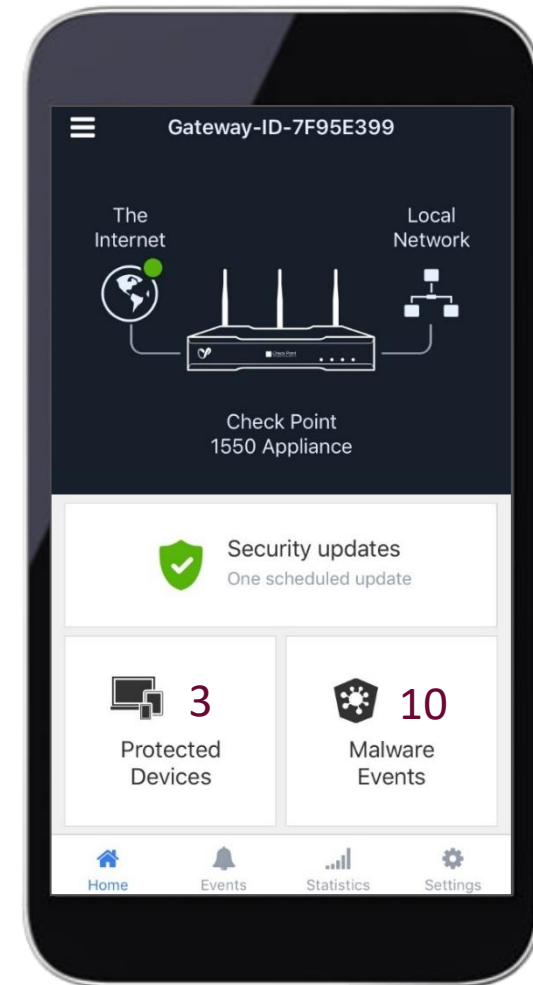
Gateway-ID-7F95E399

The Internet

Local Network

Check Point

Check Point 1550 Appliance

Security updates
One scheduled update

3
Protected Devices

10
Malware Events

Home
Events
Statistics
Settings